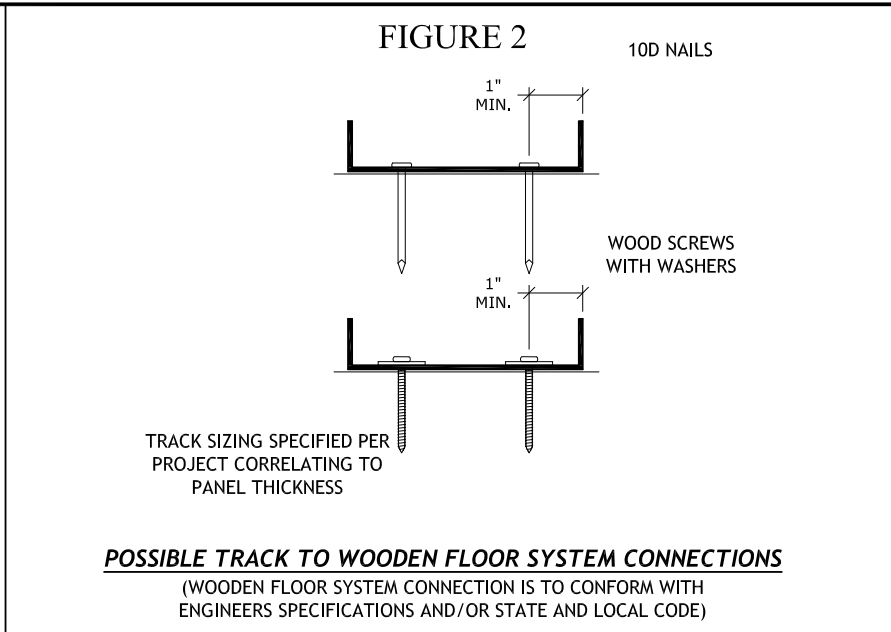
FIGURE 2

10D NAILS

1"
MIN.

WOOD SCREWS
WITH WASHERS

1"
MIN.

TRACK SIZING SPECIFIED PER PROJECT CORRELATING TO PANEL THICKNESS

POSSIBLE TRACK TO WOODEN FLOOR SYSTEM CONNECTIONS

(WOODEN FLOOR SYSTEM CONNECTION IS TO CONFORM WITH ENGINEERS SPECIFICATIONS AND/OR STATE AND LOCAL CODE)